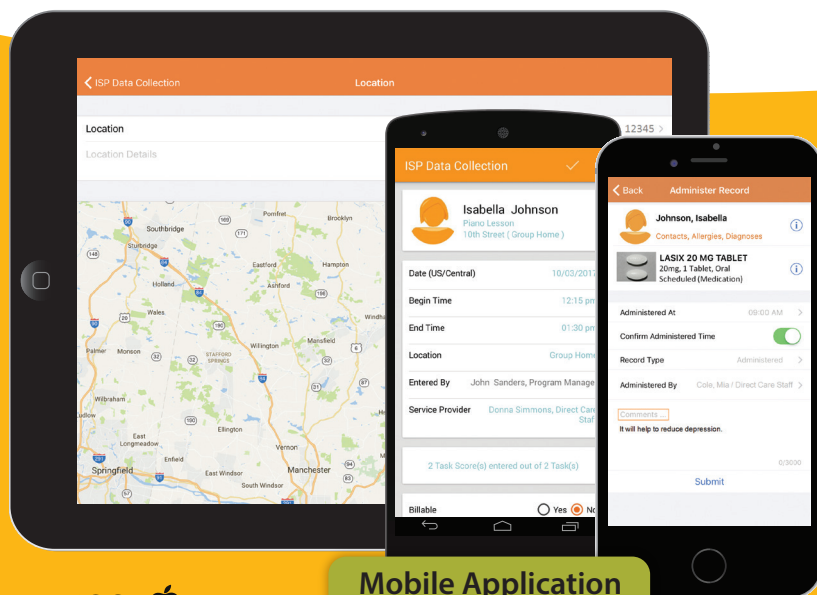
ISP Data Collection

Location

Location

12345

Location Details

Southbridge

Sturbridge

Holland

Wales

Palmer

Monson

Wilbraham

East Longmeadow

Springfield

Enfield

Ellington

Vernon

Manchester

East Windsor

South Windsor

Stafford Springs

Willington

Mansfield

Ashford

Eastford

Pomfret

Brooklyn

Hampton

Windha

ISP Data Collection

Isabella Johnson

Piano Lesson

10th Street ( Group Home )

Date (US/Central)

10/03/2017

Begin Time

12:15 pm

End Time

01:30 pm

Location

Group Home

Entered By

John Sanders, Program Manage

Service Provider

Donna Simmons, Direct Care Staff

2 Task Score(s) entered out of 2 Task(s)

Billable

Yes

No

Back

Administer Record

Johnson, Isabella

Contacts, Allergies, Diagnoses

LASIX 20 MG TABLET

20mg, 1 Tablet, Oral

Scheduled (Medication)

Administered At

09:00 AM

Confirm Administered Time

Record Type

Administered

Administered By

Cole, Mia / Direct Care Staff

Comments ...

It will help to reduce depression.

0/3000

Submit

Mobile Application